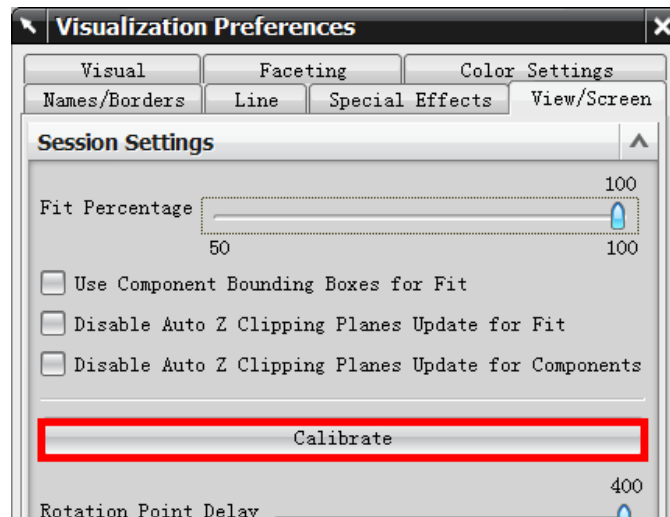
Visualization Preferences

Visual | Faceting | Color Settings
Names/Borders | Line | Special Effects | View/Screen

Session Settings

Fit Percentage
100
50
100

Use Component Bounding Boxes for Fit

Disable Auto Z Clipping Planes Update for Fit

Disable Auto Z Clipping Planes Update for Components

Calibrate

400
Rotation Point Delay